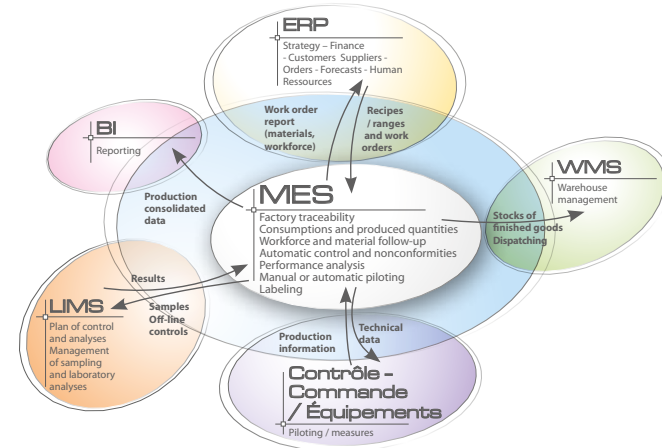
ERP
Strategy – Finance - Customers Suppliers - Orders - Forecasts - Human Ressources

Work order report (materials, workforce)

Recipes / ranges and work orders

BI
Reporting

Production consolidated data

MES
Factory traceability
Consumptions and produced quantities
Workforce and material follow-up
Automatic control and nonconformities
Performance analysis
Manual or automatic piloting
Labeling

WMS
Warehouse management

Stocks of finished goods
Dispatching

Results

Samples
Off-line controls

LIMS
Plan of control and analyses
Management of sampling and laboratory analyses

Production information

Technical data

Contrôle - Commande / Équipements
Piloting / measures